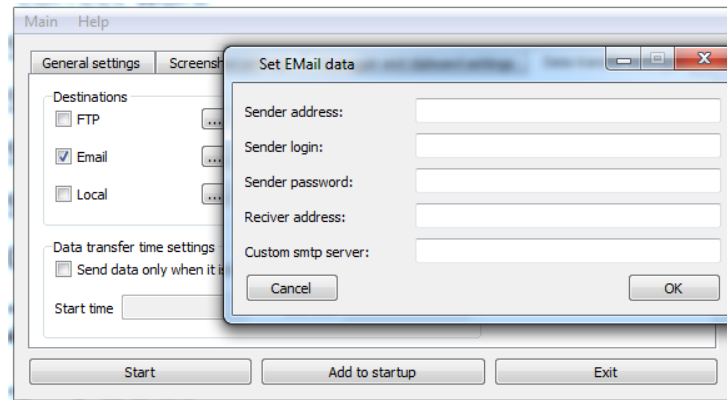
Main Help

General settings | Screensh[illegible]

Destinations
FTP ...
Email ...
Local ...

Data transfer time settings
Send data only when it is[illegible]

Start time

Set EMail data

Sender address:
Sender login:
Sender password:
Reciver address:
Custom smtp server:

Cancel
OK

Start
Add to startup
Exit